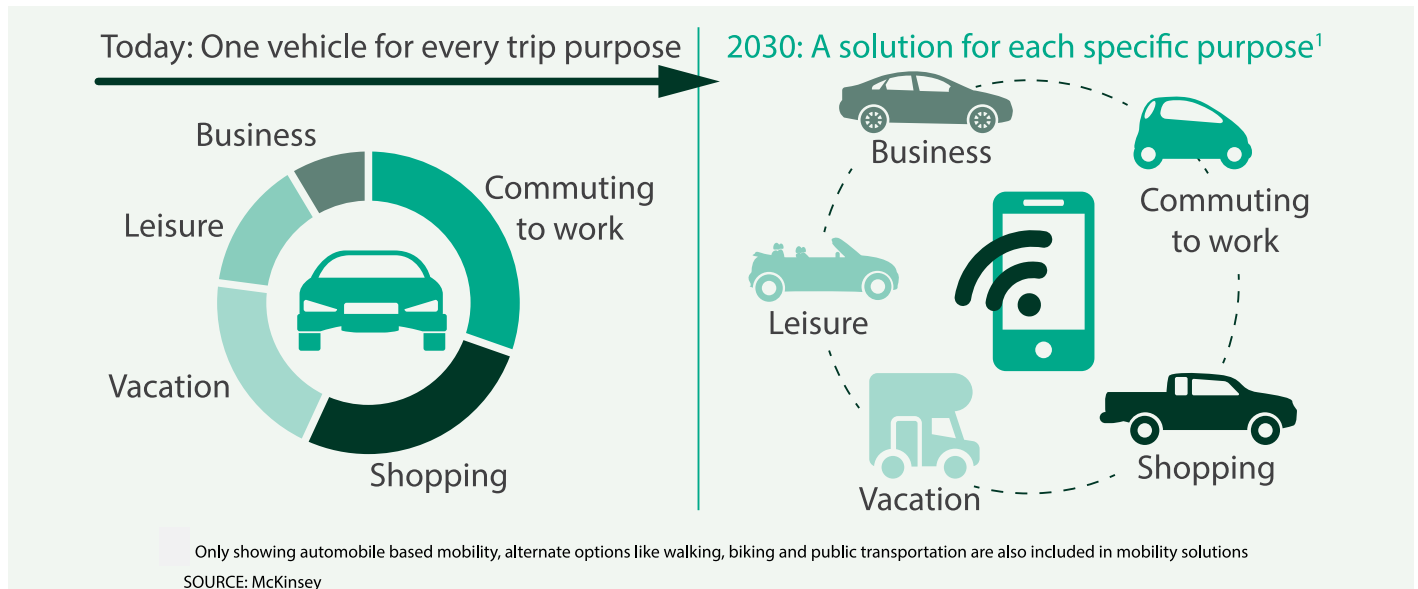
Today: One vehicle for every trip purpose

Business

Leisure

Commuting to work

Vacation

Shopping

2030: A solution for each specific purpose$^1$

Business

Commuting to work

Leisure

Shopping

Vacation

Only showing automobile based mobility, alternate options like walking, biking and public transportation are also included in mobility solutions

SOURCE: McKinsey